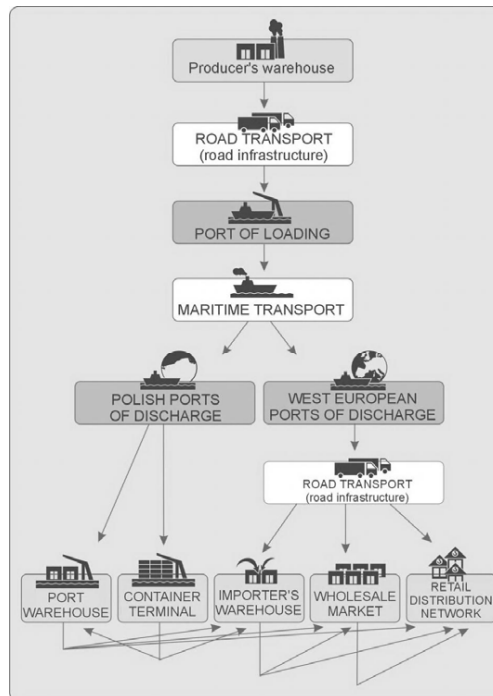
Producer's warehouse

ROAD TRANSPORT
(road infrastructure)

PORT OF LOADING

MARITIME TRANSPORT

POLISH PORTS OF DISCHARGE

WEST EUROPEAN PORTS OF DISCHARGE

ROAD TRANSPORT
(road infrastructure)

PORT WAREHOUSE

CONTAINER TERMINAL

IMPORTER'S WAREHOUSE

WHOLESALE MARKET

RETAIL DISTRIBUTION NETWORK